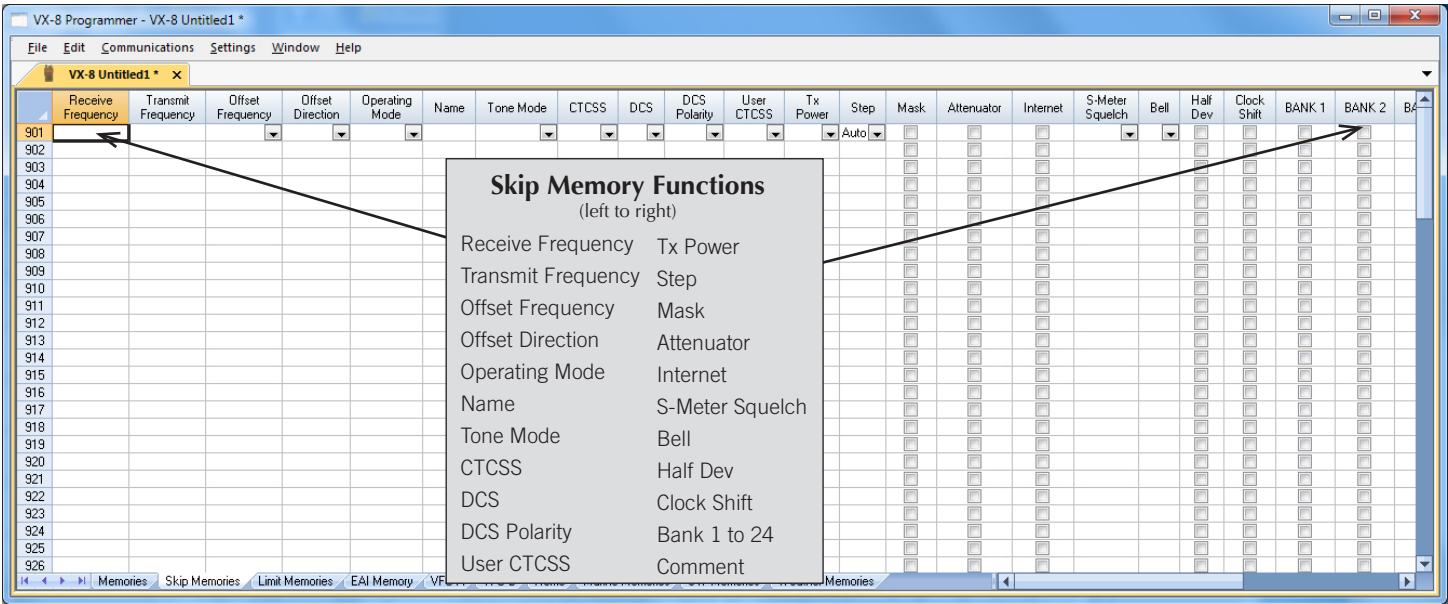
VX-8 Programmer - VX-8 Untitled1 *

File Edit Communications Settings Window Help

VX-8 Untitled1 * ×

| | Receive Frequency | Transmit Frequency | Offset Frequency | Offset Direction | Operating Mode | Name | Tone Mode | CTCSS | DCS | DCS Polarity | User CTCSS | Tx Power | Step | Mask | Attenuator | Internet | S-Meter Squelch | Bell | Half Dev | Clock Shift | BANK 1 | BANK 2 | B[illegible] |
|---|---|---|---|---|---|---|---|---|---|---|---|---|---|---|---|---|---|---|---|---|---|---|---|
| 901 | | | | | | | | | | | | | Auto | | | | | | | | | | |
| 902 | | | | | | | | | | | | | | | | | | | | | | | |
| 903 | | | | | | | | | | | | | | | | | | | | | | | |
| 904 | | | | | | | | | | | | | | | | | | | | | | | |
| 905 | | | | | | | | | | | | | | | | | | | | | | | |
| 906 | | | | | | | | | | | | | | | | | | | | | | | |
| 907 | | | | | | | | | | | | | | | | | | | | | | | |
| 908 | | | | | | | | | | | | | | | | | | | | | | | |
| 909 | | | | | | | | | | | | | | | | | | | | | | | |
| 910 | | | | | | | | | | | | | | | | | | | | | | | |
| 911 | | | | | | | | | | | | | | | | | | | | | | | |
| 912 | | | | | | | | | | | | | | | | | | | | | | | |
| 913 | | | | | | | | | | | | | | | | | | | | | | | |
| 914 | | | | | | | | | | | | | | | | | | | | | | | |
| 915 | | | | | | | | | | | | | | | | | | | | | | | |
| 916 | | | | | | | | | | | | | | | | | | | | | | | |
| 917 | | | | | | | | | | | | | | | | | | | | | | | |
| 918 | | | | | | | | | | | | | | | | | | | | | | | |
| 919 | | | | | | | | | | | | | | | | | | | | | | | |
| 920 | | | | | | | | | | | | | | | | | | | | | | | |
| 921 | | | | | | | | | | | | | | | | | | | | | | | |
| 922 | | | | | | | | | | | | | | | | | | | | | | | |
| 923 | | | | | | | | | | | | | | | | | | | | | | | |
| 924 | | | | | | | | | | | | | | | | | | | | | | | |
| 925 | | | | | | | | | | | | | | | | | | | | | | | |
| 926 | | | | | | | | | | | | | | | | | | | | | | | |

Skip Memory Functions
(left to right)

Receive Frequency
Transmit Frequency
Offset Frequency
Offset Direction
Operating Mode
Name
Tone Mode
CTCSS
DCS
DCS Polarity
User CTCSS

Tx Power
Step
Mask
Attenuator
Internet
S-Meter Squelch
Bell
Half Dev
Clock Shift
Bank 1 to 24
Comment

Memories | Skip Memories | Limit Memories | EAI Memory | VF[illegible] | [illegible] | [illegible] | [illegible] | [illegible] | Weather Memories